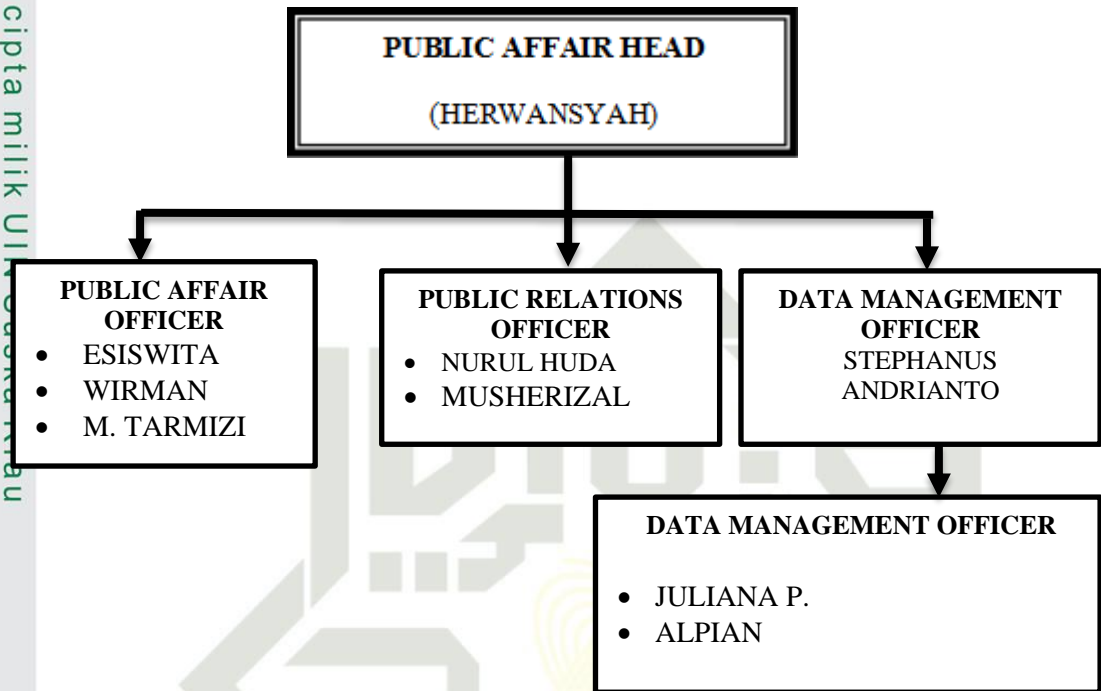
cipta milik UIN Suska Riau

PUBLIC AFFAIR HEAD

(HERWANSYAH)

PUBLIC AFFAIR OFFICER
- ESISWITA
- WIRMAN
- M. TARMIZI

PUBLIC RELATIONS OFFICER
- NURUL HUDA
- MUSHERIZAL

DATA MANAGEMENT OFFICER
STEPHANUS ANDRIANTO

DATA MANAGEMENT OFFICER
- JULIANA P.
- ALPIAN